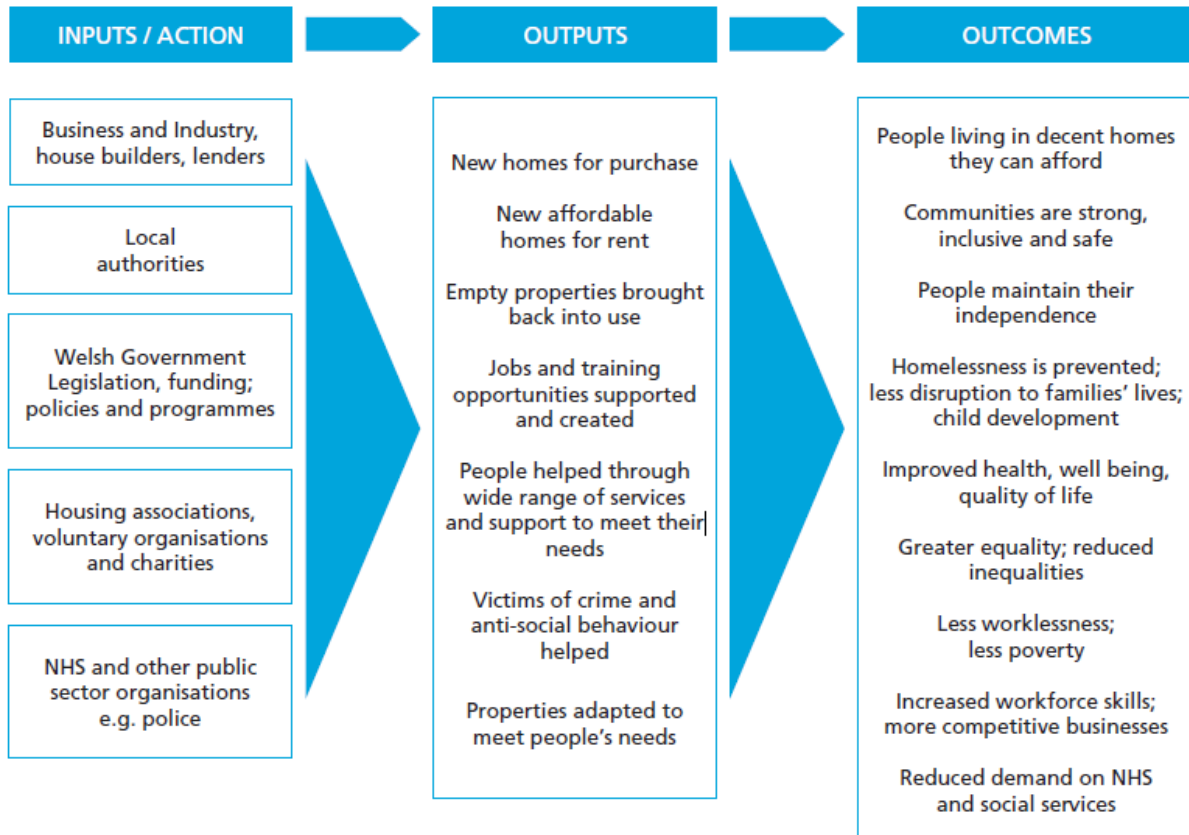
INPUTS / ACTION

OUTPUTS

OUTCOMES

Business and Industry, house builders, lenders

Local authorities

Welsh Government Legislation, funding; policies and programmes

Housing associations, voluntary organisations and charities

NHS and other public sector organisations e.g. police

New homes for purchase

New affordable homes for rent

Empty properties brought back into use

Jobs and training opportunities supported and created

People helped through wide range of services and support to meet their needs

Victims of crime and anti-social behaviour helped

Properties adapted to meet people's needs

People living in decent homes they can afford

Communities are strong, inclusive and safe

People maintain their independence

Homelessness is prevented; less disruption to families' lives; child development

Improved health, well being, quality of life

Greater equality; reduced inequalities

Less worklessness; less poverty

Increased workforce skills; more competitive businesses

Reduced demand on NHS and social services